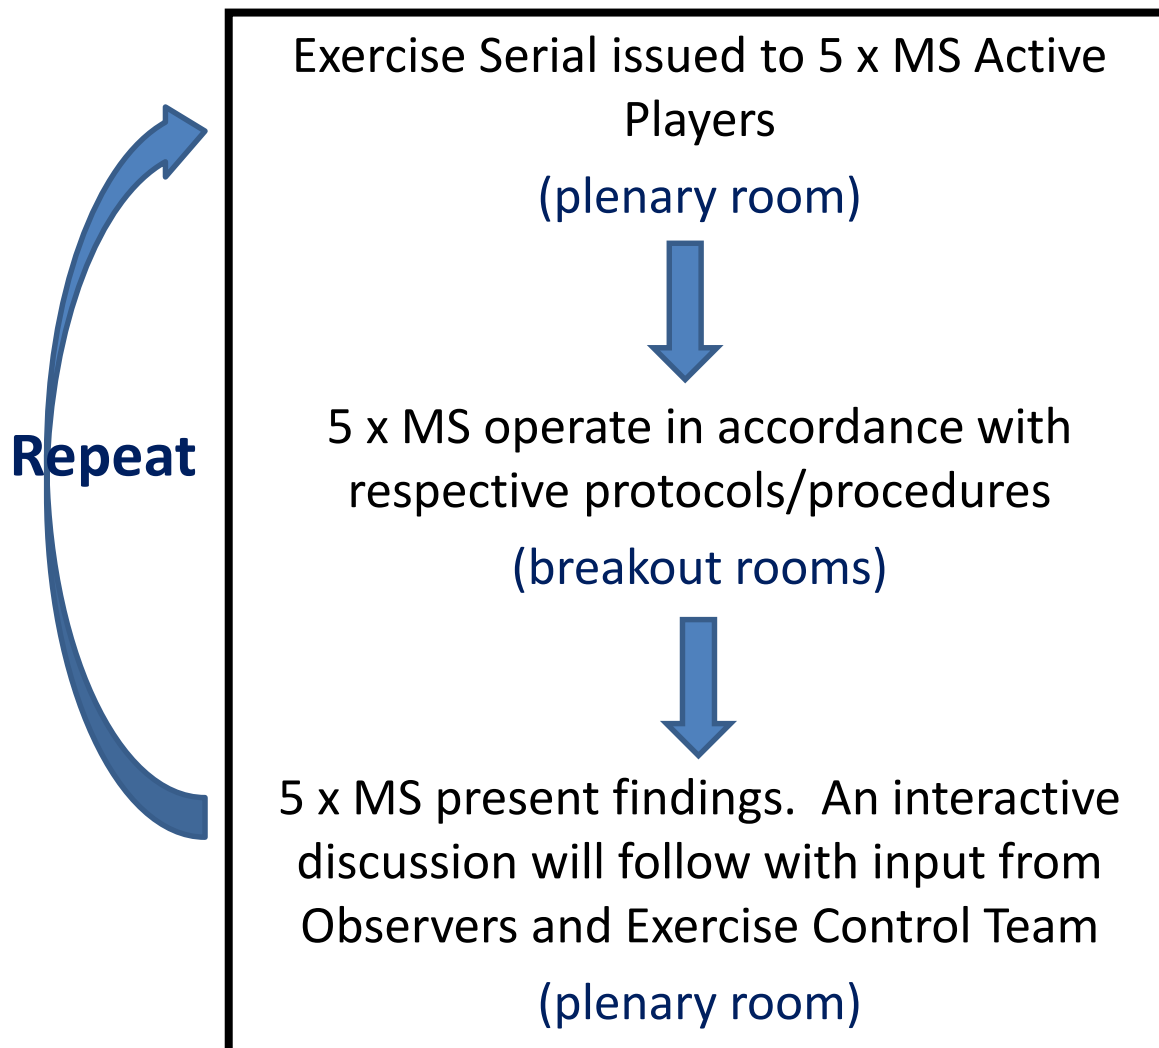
Repeat

Exercise Serial issued to 5 x MS Active Players

(plenary room)

5 x MS operate in accordance with respective protocols/procedures

(breakout rooms)

5 x MS present findings.  An interactive discussion will follow with input from Observers and Exercise Control Team

(plenary room)